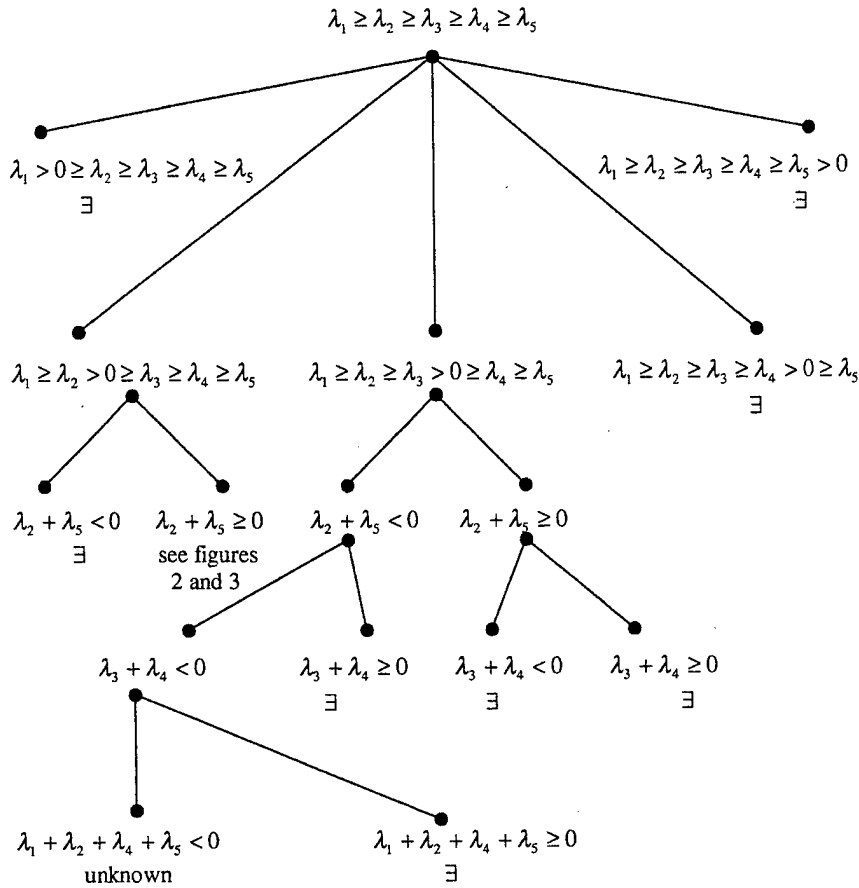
$\lambda_1 \geq \lambda_2 \geq \lambda_3 \geq \lambda_4 \geq \lambda_5$

$\lambda_1 > 0 \geq \lambda_2 \geq \lambda_3 \geq \lambda_4 \geq \lambda_5$
$\exists$

$\lambda_1 \geq \lambda_2 \geq \lambda_3 \geq \lambda_4 \geq \lambda_5 > 0$
$\exists$

$\lambda_1 \geq \lambda_2 > 0 \geq \lambda_3 \geq \lambda_4 \geq \lambda_5$

$\lambda_1 \geq \lambda_2 \geq \lambda_3 > 0 \geq \lambda_4 \geq \lambda_5$

$\lambda_1 \geq \lambda_2 \geq \lambda_3 \geq \lambda_4 > 0 \geq \lambda_5$
$\exists$

$\lambda_2 + \lambda_5 < 0$
$\exists$

$\lambda_2 + \lambda_5 \geq 0$
see figures 2 and 3

$\lambda_2 + \lambda_5 < 0$

$\lambda_2 + \lambda_5 \geq 0$

$\lambda_3 + \lambda_4 < 0$

$\lambda_3 + \lambda_4 \geq 0$
$\exists$

$\lambda_3 + \lambda_4 < 0$
$\exists$

$\lambda_3 + \lambda_4 \geq 0$
$\exists$

$\lambda_1 + \lambda_2 + \lambda_4 + \lambda_5 < 0$
unknown

$\lambda_1 + \lambda_2 + \lambda_4 + \lambda_5 \geq 0$
$\exists$